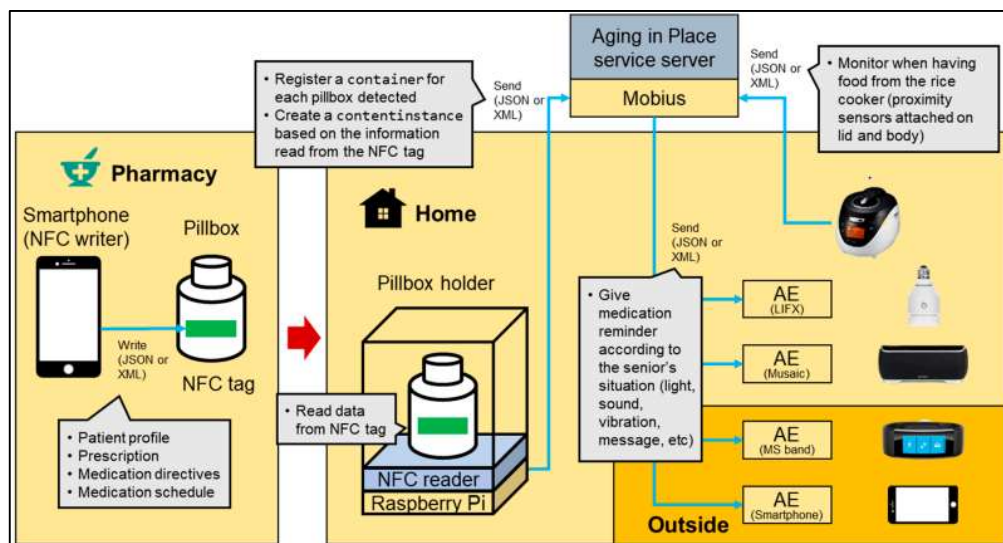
Aging in Place service server

Mobius

• Register a container for each pillbox detected
• Create a contentinstance based on the information read from the NFC tag

Send (JSON or XML)

Send (JSON or XML)

• Monitor when having food from the rice cooker (proximity sensors attached on lid and body)

Pharmacy

Smartphone (NFC writer)

Pillbox

Write (JSON or XML)

NFC tag

• Patient profile
• Prescription
• Medication directives
• Medication schedule

Home

Pillbox holder

• Read data from NFC tag

NFC reader

Raspberry Pi

Send (JSON or XML)

• Give medication reminder according to the senior's situation (light, sound, vibration, message, etc)

AE (LIFX)

AE (Musaic)

AE (MS band)

AE (Smartphone)

Outside